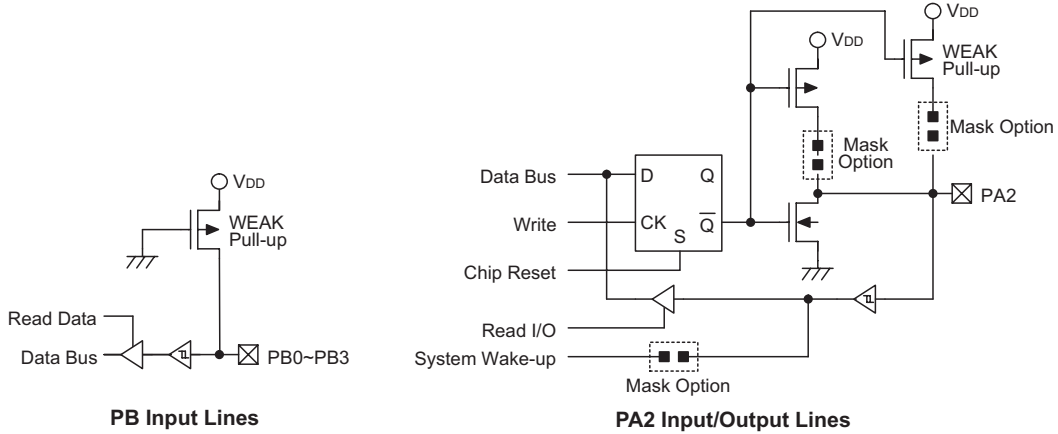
VDD

WEAK
Pull-up

Read Data

Data Bus

PB0~PB3

PB Input Lines

VDD

VDD

WEAK
Pull-up

Mask Option

Mask
Option

Data Bus

D

Q

Write

CK

S

$\overline{Q}$

PA2

Chip Reset

Read I/O

System Wake-up

Mask Option

PA2 Input/Output Lines